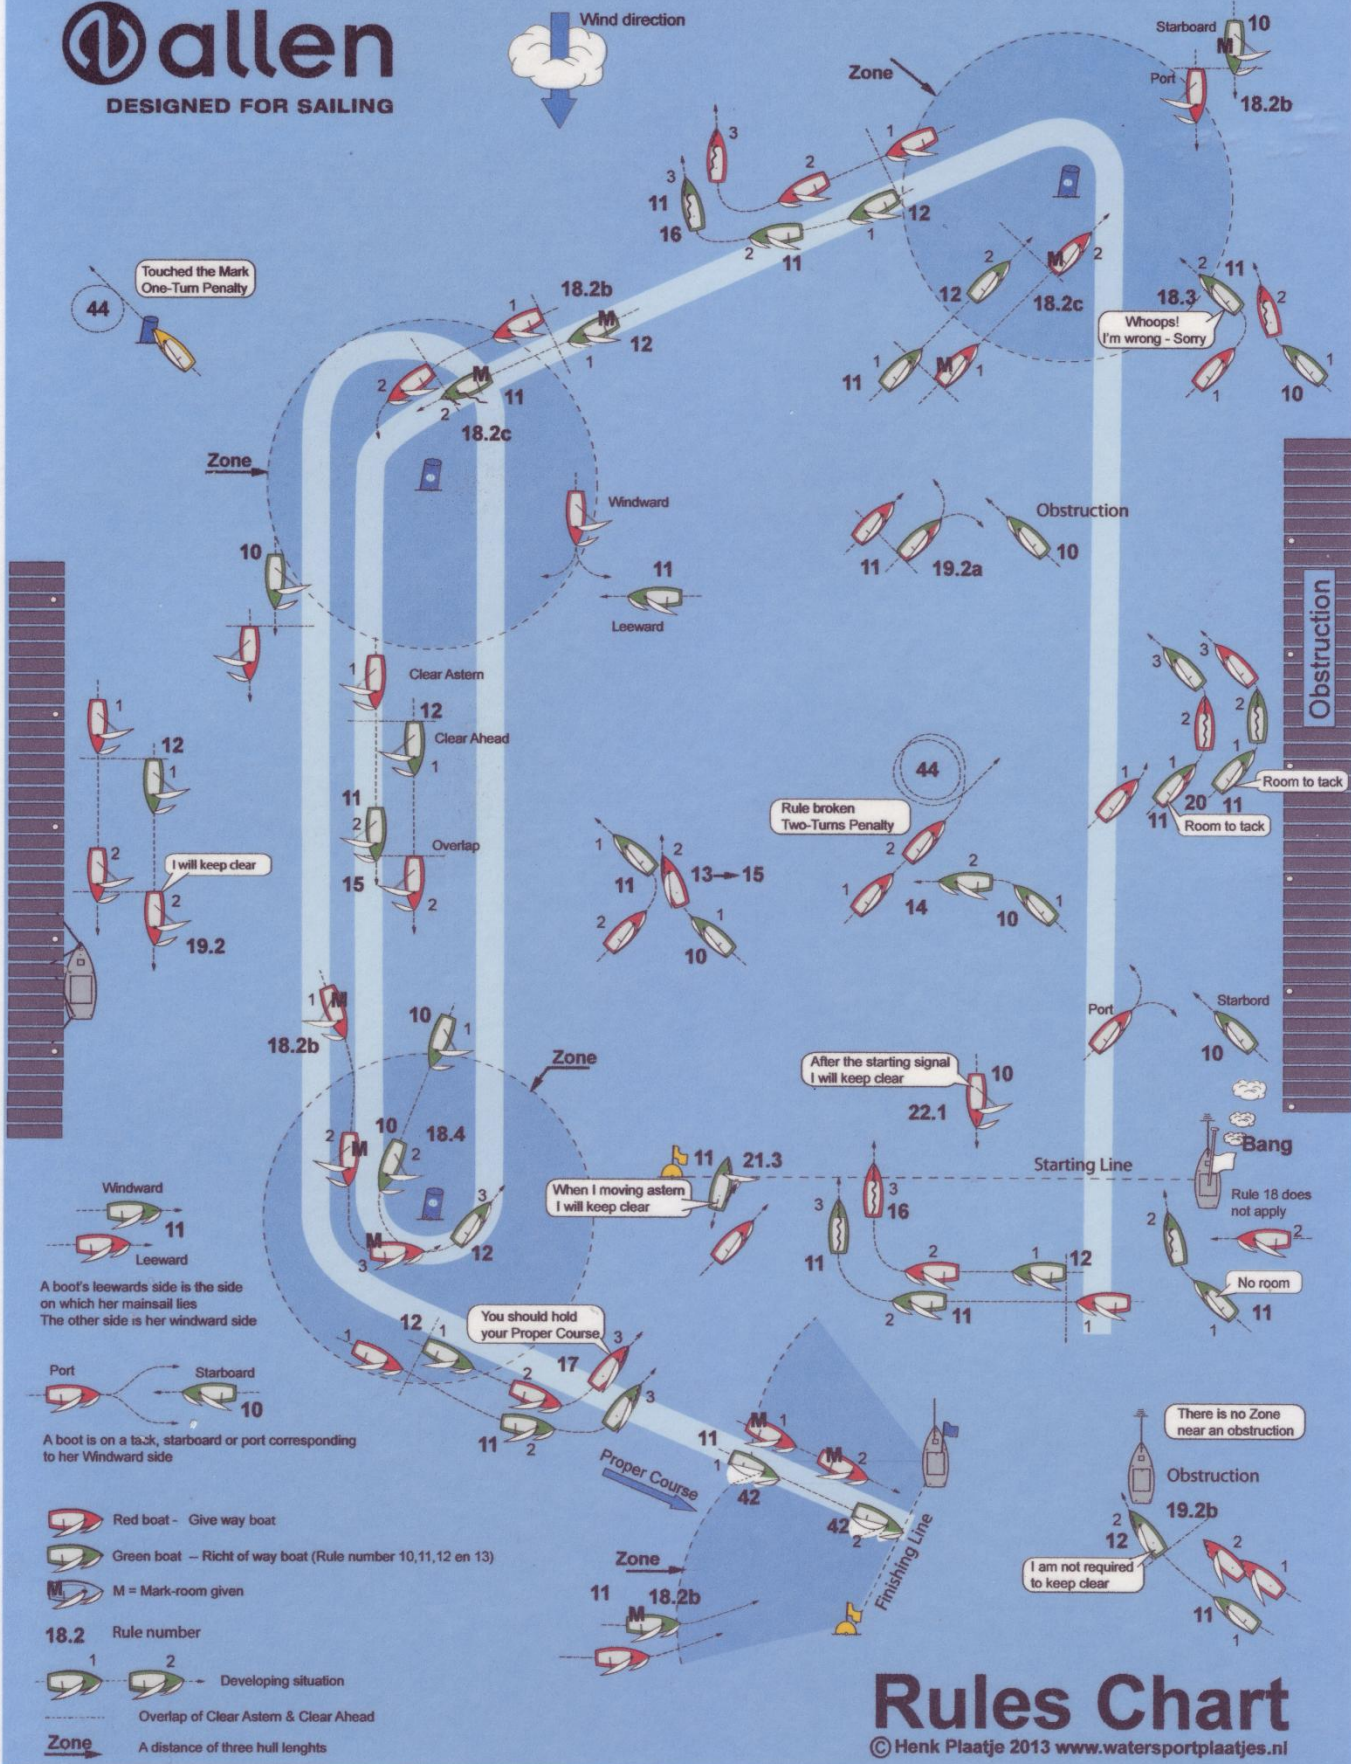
allen
DESIGNED FOR SAILING

Wind direction

Zone

Starboard 10
M
Port
18.2b

1
2
3
3
11
16
2 11
1
12

Touched the Mark
One-Turn Penalty

44

18.2b
1
M
12
1

2
M 2
12 18.2c
2 11
18.3
Whoops!
I'm wrong - Sorry
2
1
11 M 1
1
10

2
M
2 11
18.2c

Zone

Windward
11
Leeward

Obstruction
11 19.2a 10

10

Obstruction

1 Clear Astern
12
Clear Ahead
1
11
2
Overlap
15
2

1
12
1
2
I will keep clear
2
19.2

3
3
2
2
1
1
Room to tack
20 11
11 Room to tack

44
Rule broken
Two-Turns Penalty
2
2
1
14
10
1

1
2
11
13 → 15
2
1
10

1 M
18.2b
10 1

Zone

Port
Starbord
10

After the starting signal
I will keep clear
10
22.1

2 M
10 18.4
2
3
M
3
12

11 21.3
When I moving astern
I will keep clear

3
3
16
11
2
1 12
2 11
1

Starting Line
Bang
Rule 18 does not apply
2
2
No room
1
11

Windward
11
Leeward
A boot's leewards side is the side on which her mainsail lies
The other side is her windward side

1
12
1
You should hold your Proper Course
3
17
3
11
2

Port
Starboard
10
A boot is on a tack, starboard or port corresponding to her Windward side

M 1
11
M 2
1
42
42
2
Proper Course
Finishing Line

There is no Zone near an obstruction
Obstruction
19.2b
2
12
2
1
I am not required to keep clear
11
1

Red boat - Give way boat
Green boat - Richt of way boat (Rule number 10,11,12 en 13)
M = Mark-room given
18.2 Rule number
1 2
Developing situation
Overlap of Clear Astern & Clear Ahead
Zone A distance of three hull lenghts

Zone
11 18.2b
M

Rules Chart
© Henk Plaatje 2013 www.watersportplaatjes.nl